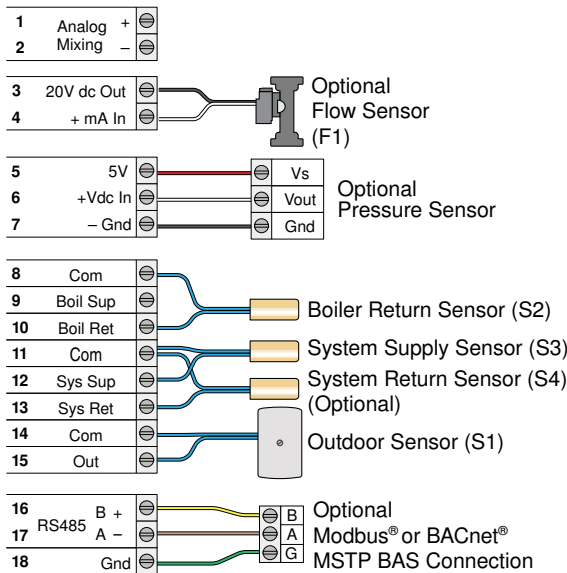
1 Analog +
2 Mixing –

3 20V dc Out
4 + mA In

Optional Flow Sensor (F1)

5 5V
6 +Vdc In
7 – Gnd

Vs
Vout
Gnd

Optional Pressure Sensor

8 Com
9 Boil Sup
10 Boil Ret
11 Com
12 Sys Sup
13 Sys Ret
14 Com
15 Out

Boiler Return Sensor (S2)
System Supply Sensor (S3)
System Return Sensor (S4) (Optional)
Outdoor Sensor (S1)

16 B +
17 RS485 A –
18 Gnd

B
A
G

Optional Modbus® or BACnet® MSTP BAS Connection